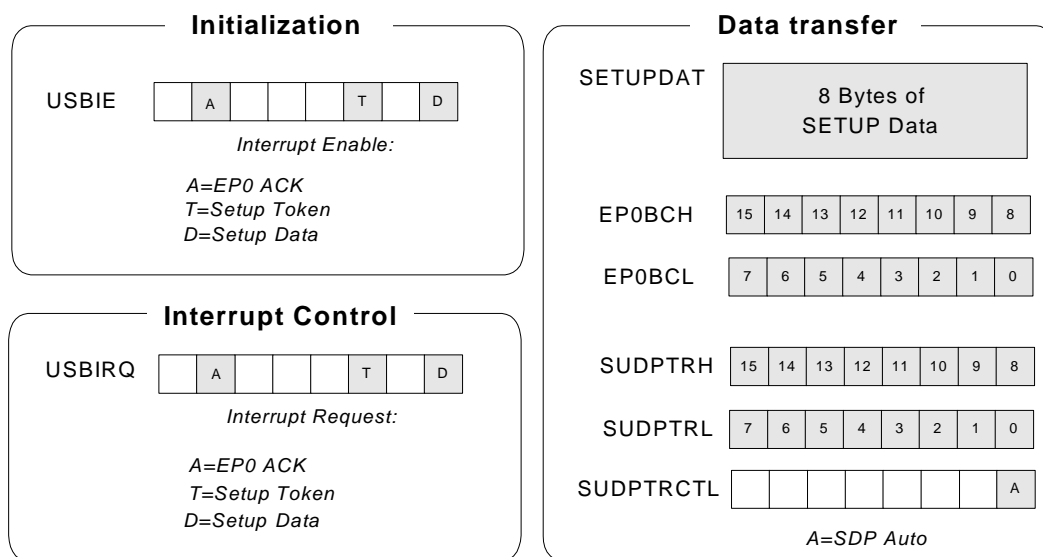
Initialization

USBIE

|  | A |  |  |  | T |  | D |
|---|---|---|---|---|---|---|---|

Interrupt Enable:

A=EP0 ACK
T=Setup Token
D=Setup Data

Interrupt Control

USBIRQ

|  | A |  |  |  | T |  | D |
|---|---|---|---|---|---|---|---|

Interrupt Request:

A=EP0 ACK
T=Setup Token
D=Setup Data

Data transfer

SETUPDAT

8 Bytes of SETUP Data

EP0BCH

| 15 | 14 | 13 | 12 | 11 | 10 | 9 | 8 |
|---|---|---|---|---|---|---|---|

EP0BCL

| 7 | 6 | 5 | 4 | 3 | 2 | 1 | 0 |
|---|---|---|---|---|---|---|---|

SUDPTRH

| 15 | 14 | 13 | 12 | 11 | 10 | 9 | 8 |
|---|---|---|---|---|---|---|---|

SUDPTRL

| 7 | 6 | 5 | 4 | 3 | 2 | 1 | 0 |
|---|---|---|---|---|---|---|---|

SUDPTRCTL

|  |  |  |  |  |  |  | A |
|---|---|---|---|---|---|---|---|

A=SDP Auto